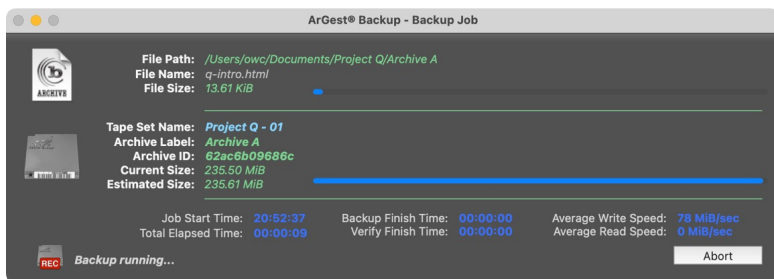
ArGest® Backup - Backup Job

ARCHIVE

File Path: /Users/owc/Documents/Project Q/Archive A
File Name: q-intro.html
File Size: 13.61 KiB

Tape Set Name: Project Q - 01
Archive Label: Archive A
Archive ID: 62ac6b09686c
Current Size: 235.50 MiB
Estimated Size: 235.61 MiB

Job Start Time: 20:52:37
Total Elapsed Time: 00:00:09
Backup Finish Time: 00:00:00
Verify Finish Time: 00:00:00
Average Write Speed: 78 MiB/sec
Average Read Speed: 0 MiB/sec

REC

Backup running...

Abort